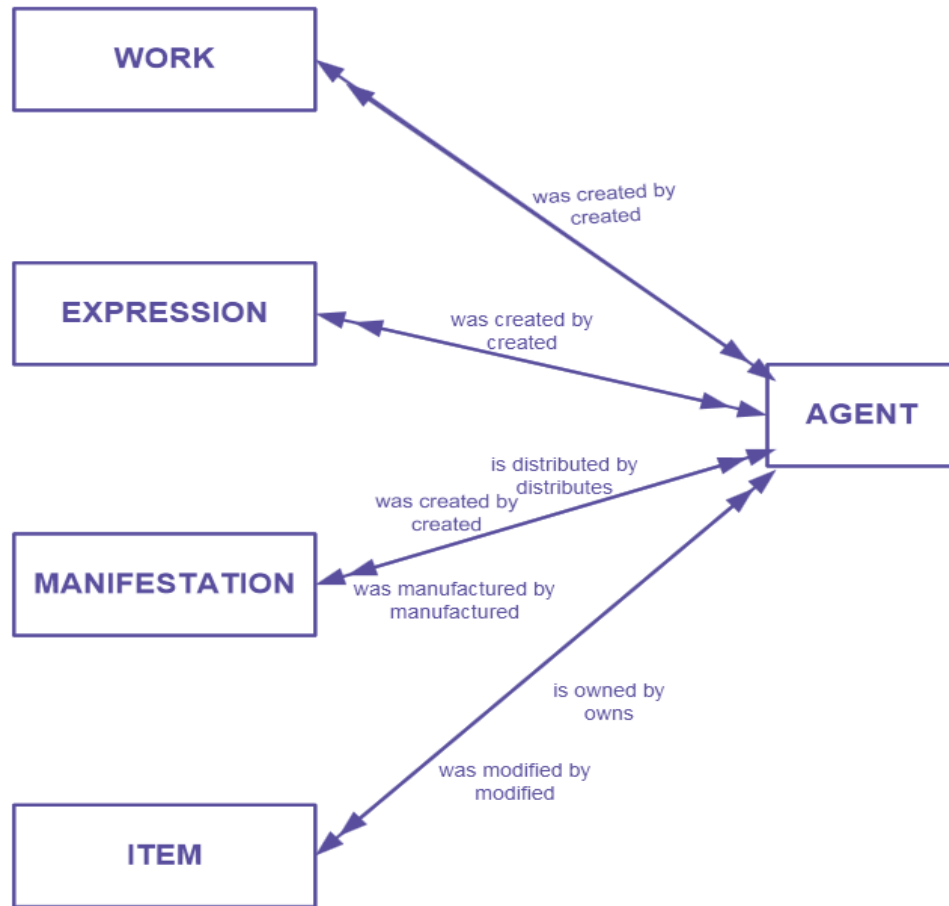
WORK

was created by
created

EXPRESSION

was created by
created

AGENT

is distributed by
distributes

was created by
created

MANIFESTATION

was manufactured by
manufactured

is owned by
owns

was modified by
modified

ITEM